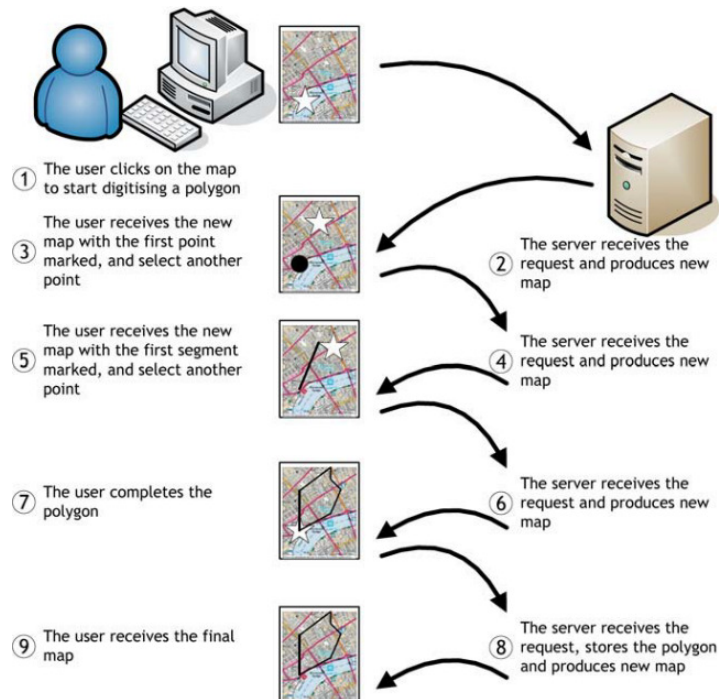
① The user clicks on the map to start digitising a polygon

③ The user receives the new map with the first point marked, and select another point

② The server receives the request and produces new map

⑤ The user receives the new map with the first segment marked, and select another point

④ The server receives the request and produces new map

⑦ The user completes the polygon

⑥ The server receives the request and produces new map

⑨ The user receives the final map

⑧ The server receives the request, stores the polygon and produces new map